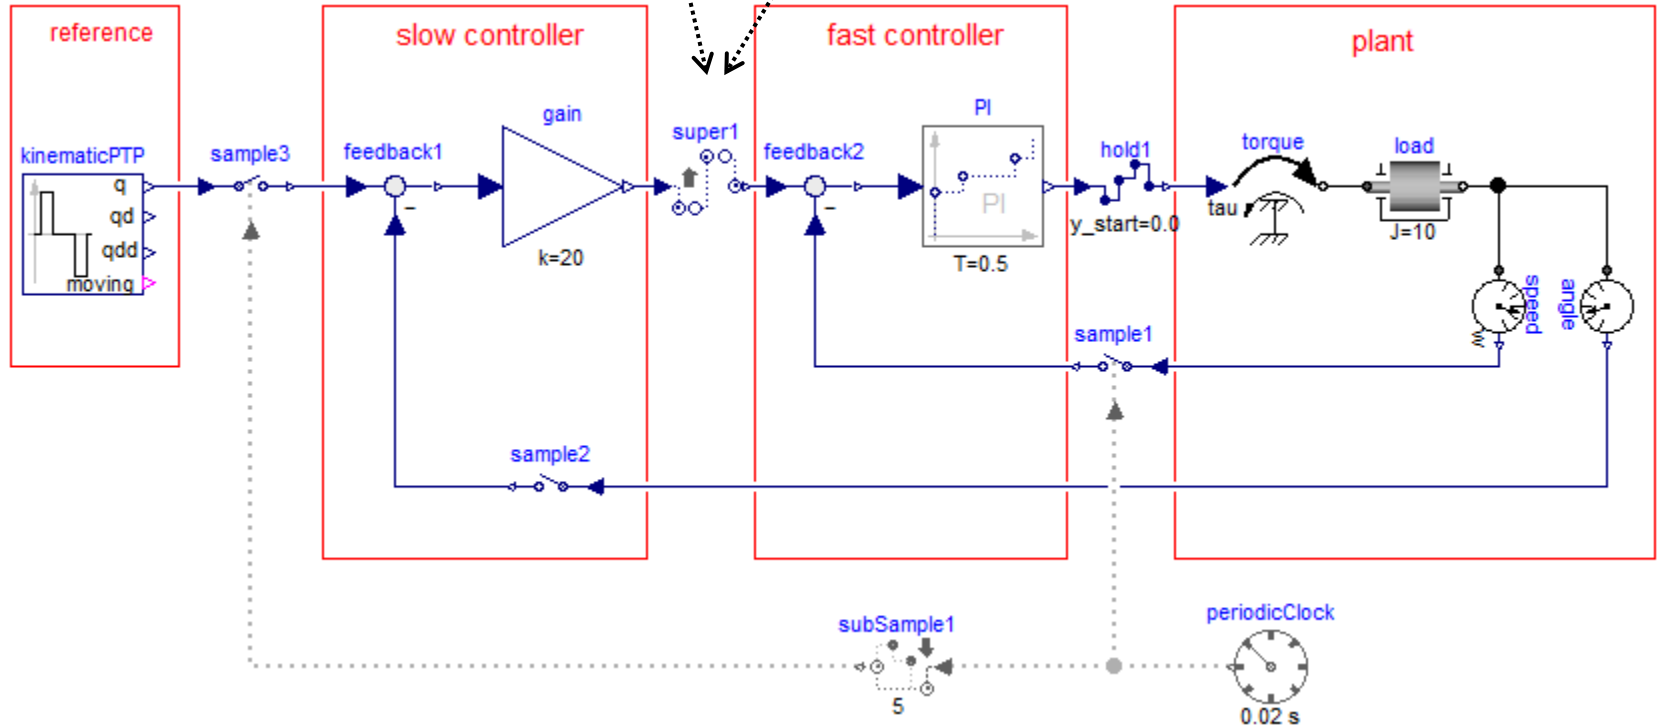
reference

kinematicPTP

q

qd

qdd

moving

sample3

slow controller

feedback1

gain

k=20

super1

fast controller

feedback2

PI

PI

T=0.5

hold1

y_start=0.0

plant

torque

tau

load

J=10

speed

angle

sample1

sample2

subSample1

5

periodicClock

0.02 s